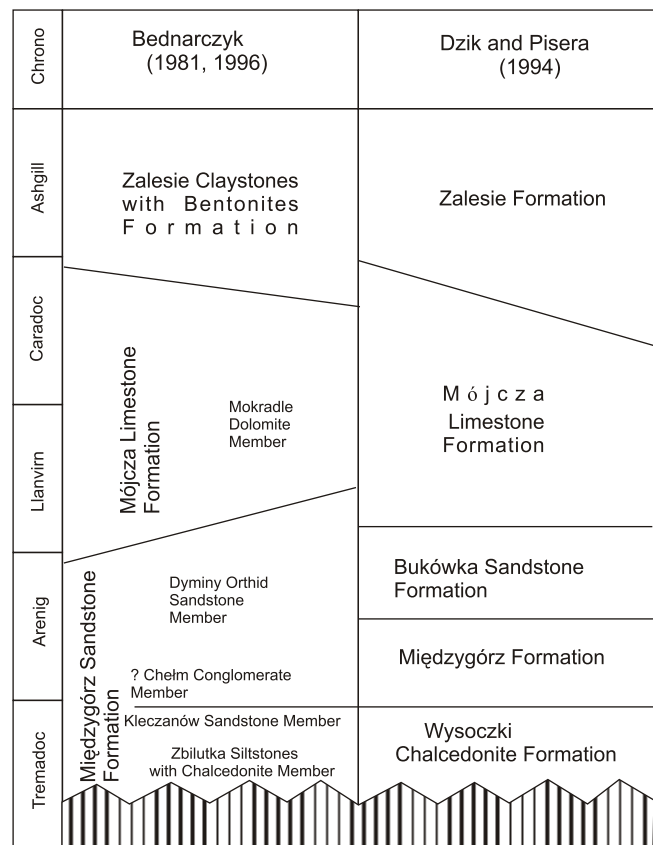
| Chrono | Bednarczyk (1981, 1996) | Dzik and Pisera (1994) |
|---|---|---|
| Ashgill | Zalesie Claystones with Bentonites Formation | Zalesie Formation |
| Caradoc | Mójcza Limestone Formation; Mokradle Dolomite Member | Mójcza Limestone Formation |
| Llanvirn | | |
| Arenig | Międzygórz Sandstone Formation; Dyminy Orthid Sandstone Member; ? Chełm Conglomerate Member | Bukówka Sandstone Formation; Międzygórz Formation |
| Tremadoc | Kleczanów Sandstone Member; Zbilutka Siltstones with Chalcedonite Member | Wysoczki Chalcedonite Formation |